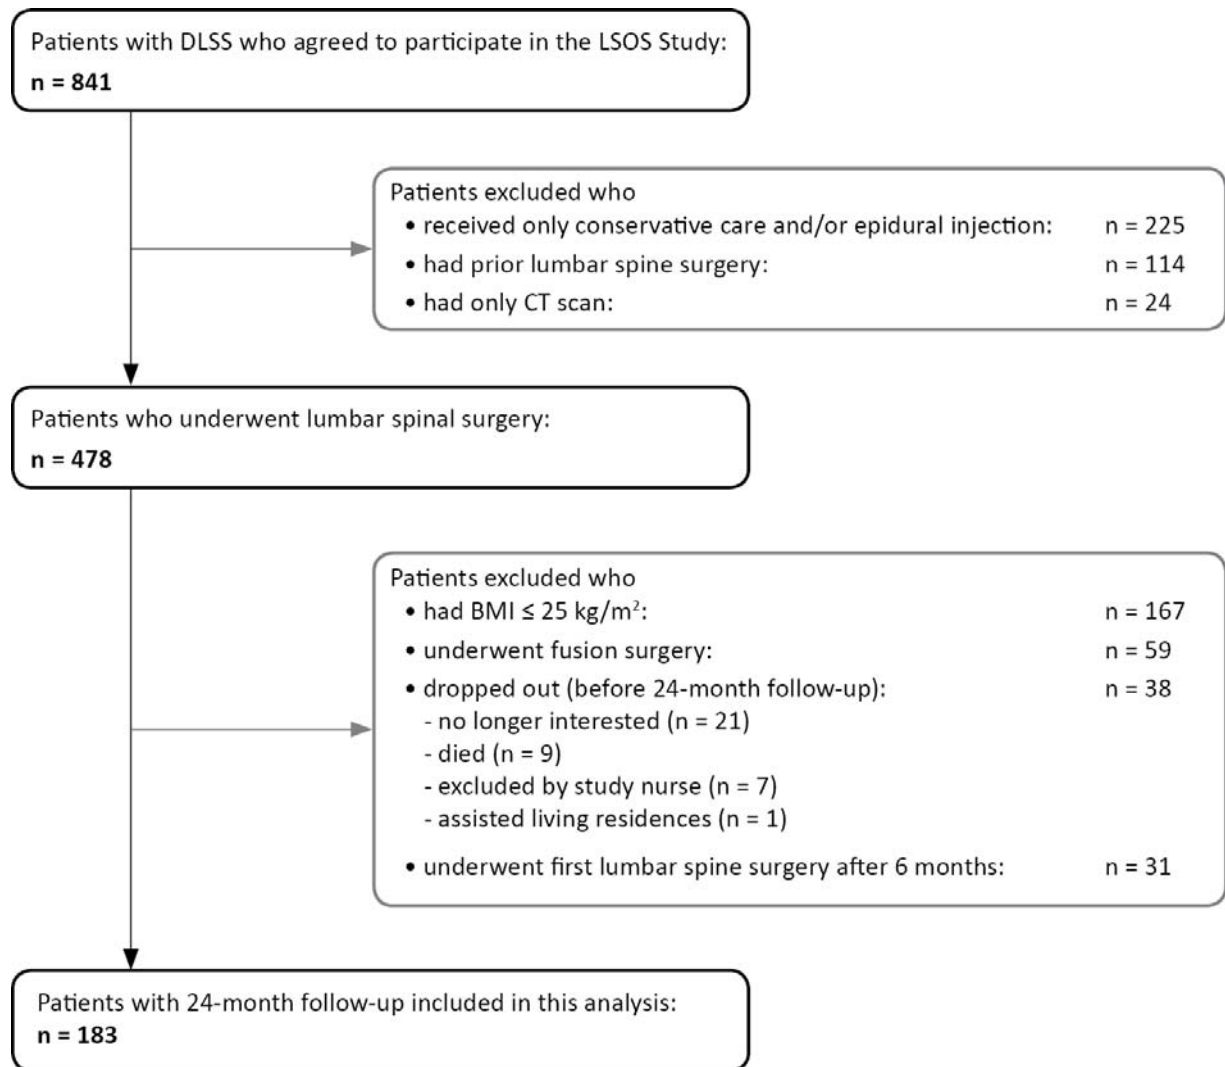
Patients with DLSS who agreed to participate in the LSOS Study:
**n = 841**

Patients excluded who
• received only conservative care and/or epidural injection: n = 225
• had prior lumbar spine surgery: n = 114
• had only CT scan: n = 24

Patients who underwent lumbar spinal surgery:
**n = 478**

Patients excluded who
• had BMI ≤ 25 kg/m$^2$: n = 167
• underwent fusion surgery: n = 59
• dropped out (before 24-month follow-up): n = 38
- no longer interested (n = 21)
- died (n = 9)
- excluded by study nurse (n = 7)
- assisted living residences (n = 1)
• underwent first lumbar spine surgery after 6 months: n = 31

Patients with 24-month follow-up included in this analysis:
**n = 183**